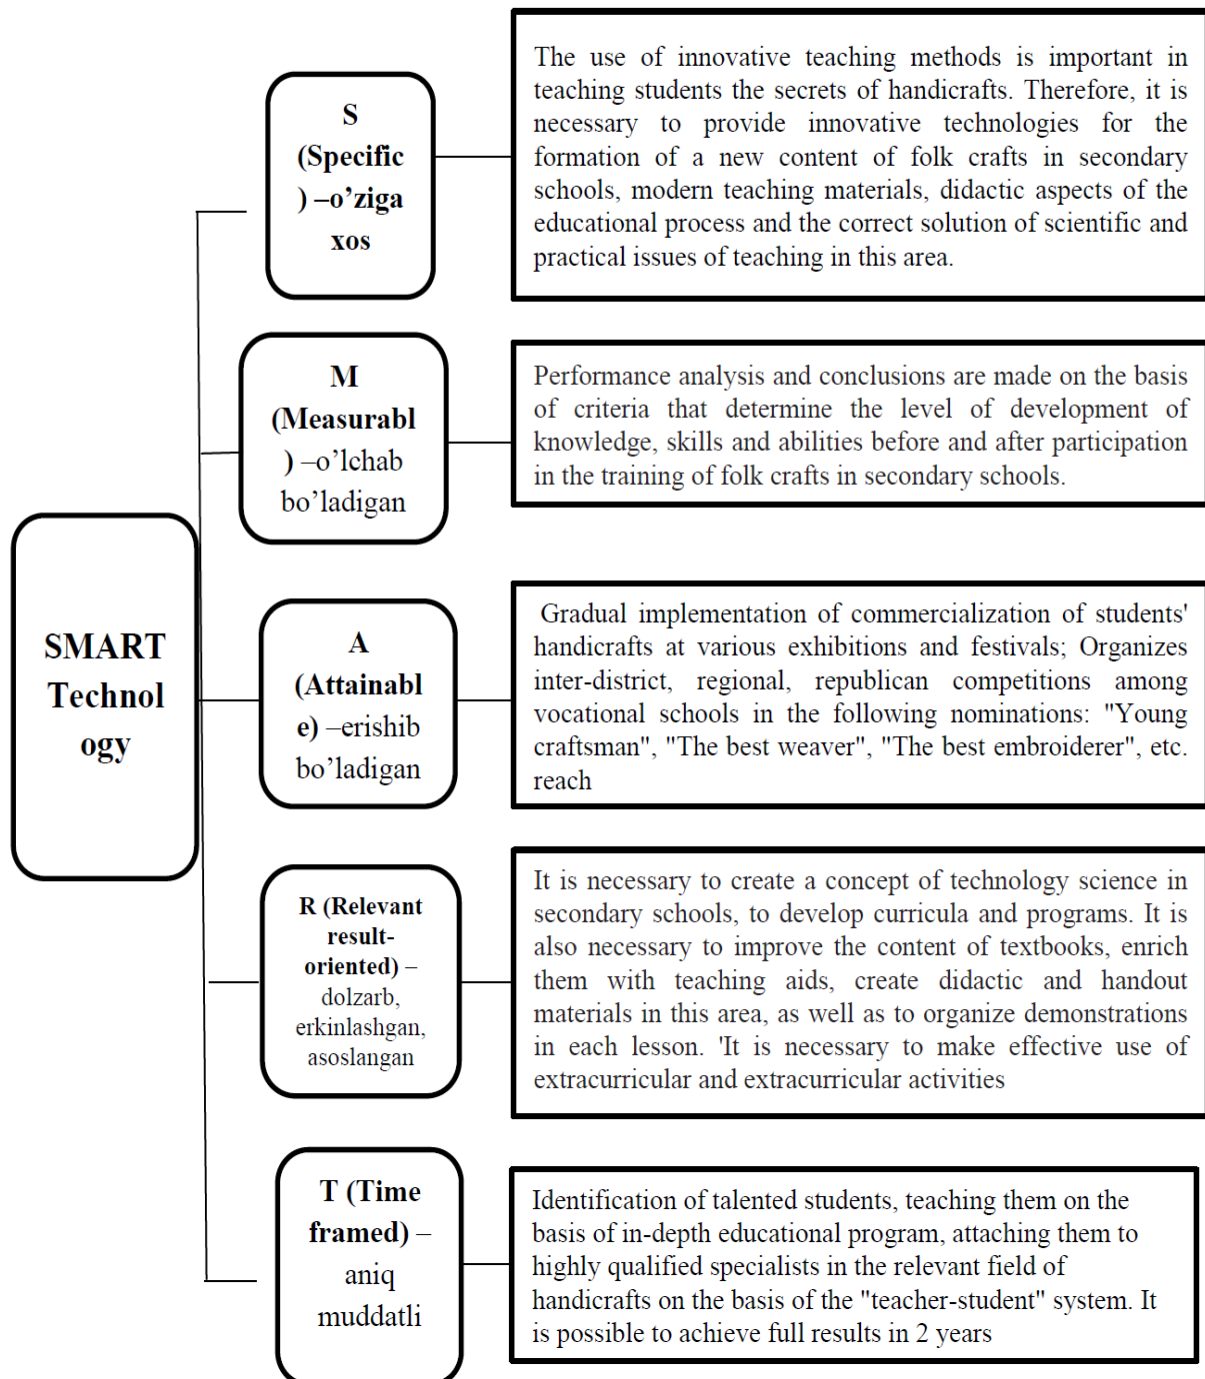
SMART Technol ogy

S (Specific ) –o’ziga xos

The use of innovative teaching methods is important in teaching students the secrets of handicrafts. Therefore, it is necessary to provide innovative technologies for the formation of a new content of folk crafts in secondary schools, modern teaching materials, didactic aspects of the educational process and the correct solution of scientific and practical issues of teaching in this area.

M (Measurabl ) –o’lchab bo’ladigan

Performance analysis and conclusions are made on the basis of criteria that determine the level of development of knowledge, skills and abilities before and after participation in the training of folk crafts in secondary schools.

A (Attainabl e) –erishib bo’ladigan

Gradual implementation of commercialization of students' handicrafts at various exhibitions and festivals; Organizes inter-district, regional, republican competitions among vocational schools in the following nominations: "Young craftsman", "The best weaver", "The best embroiderer", etc. reach

R (Relevant result-oriented) – dolzarb, erkinlashgan, asoslangan

It is necessary to create a concept of technology science in secondary schools, to develop curricula and programs. It is also necessary to improve the content of textbooks, enrich them with teaching aids, create didactic and handout materials in this area, as well as to organize demonstrations in each lesson. 'It is necessary to make effective use of extracurricular and extracurricular activities

T (Time framed) – aniq muddatli

Identification of talented students, teaching them on the basis of in-depth educational program, attaching them to highly qualified specialists in the relevant field of handicrafts on the basis of the "teacher-student" system. It is possible to achieve full results in 2 years